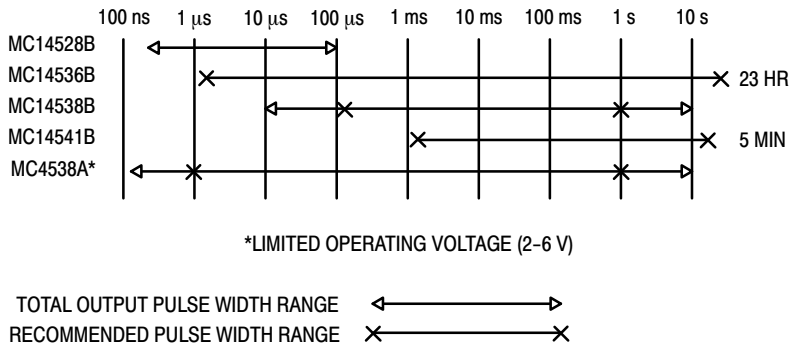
100 ns 1 μs 10 μs 100 μs 1 ms 10 ms 100 ms 1 s 10 s

MC14528B
MC14536B
MC14538B
MC14541B
MC4538A*

23 HR
5 MIN

*LIMITED OPERATING VOLTAGE (2–6 V)

TOTAL OUTPUT PULSE WIDTH RANGE
RECOMMENDED PULSE WIDTH RANGE